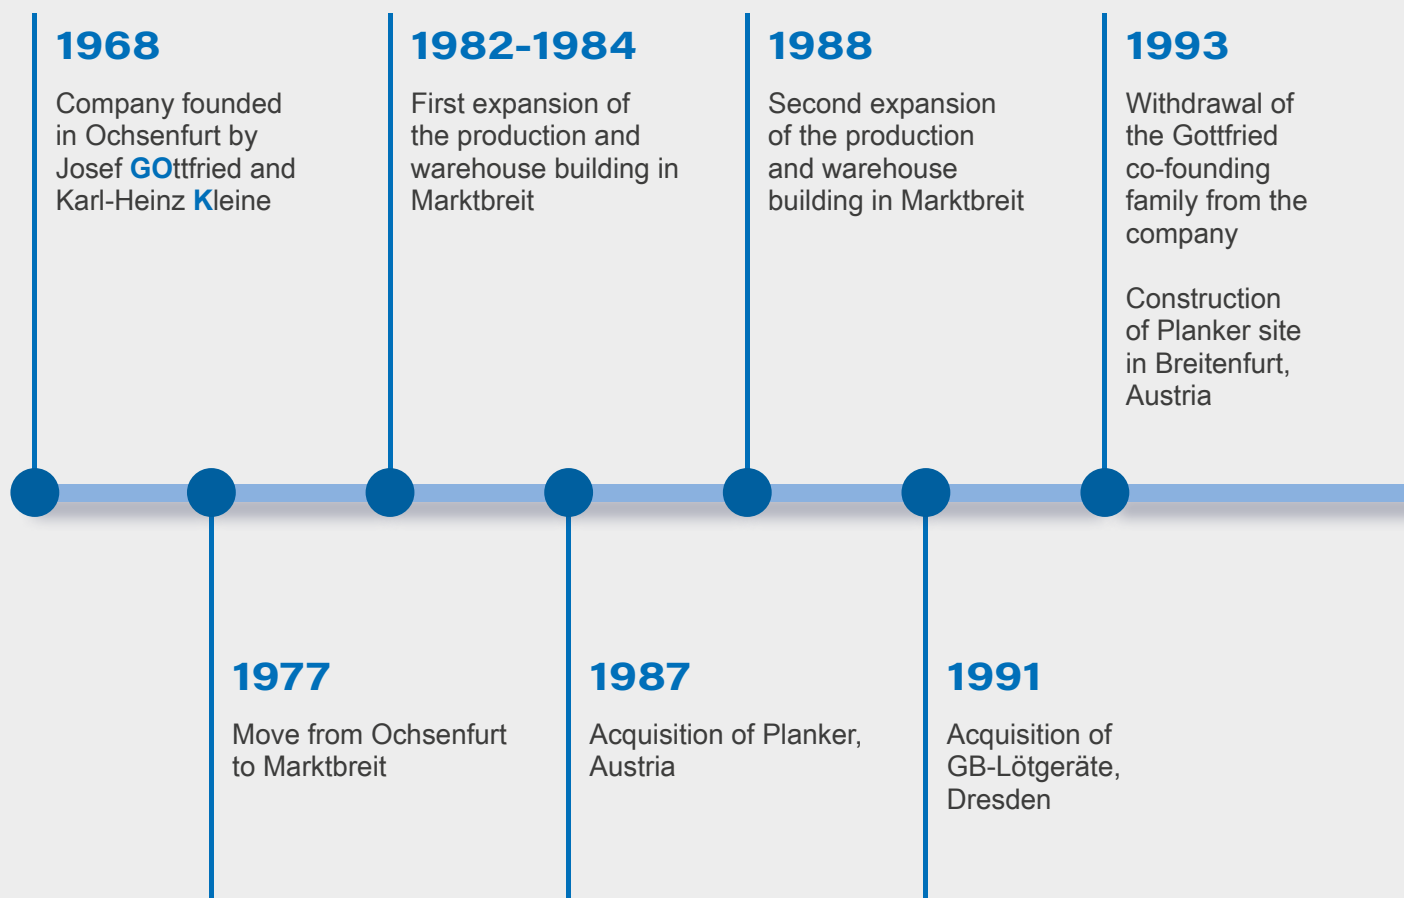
1968

Company founded in Ochsenfurt by Josef GOttfried and Karl-Heinz Kleine

1982-1984

First expansion of the production and warehouse building in Marktbreit

1988

Second expansion of the production and warehouse building in Marktbreit

1993

Withdrawal of the Gottfried co-founding family from the company

Construction of Planker site in Breitenfurt, Austria

1977

Move from Ochsenfurt to Marktbreit

1987

Acquisition of Planker, Austria

1991

Acquisition of GB-Lötgeräte, Dresden